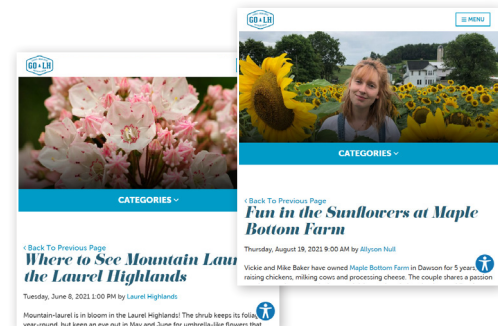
GO LH

CATEGORIES

< Back To Previous Page

Where to See Mountain Laurel in the Laurel Highlands

Tuesday, June 8, 2021 1:00 PM by Laurel Highlands

Mountain-laurel is in bloom in the Laurel Highlands! The shrub keeps its foliage year-round, but keep an eye out in May and June for umbrella-like flowers that

GO LH

MENU

CATEGORIES

< Back To Previous Page

Fun in the Sunflowers at Maple Bottom Farm

Thursday, August 19, 2021 9:00 AM by Allyson Null

Vickie and Mike Baker have owned Maple Bottom Farm in Dawson for 5 years, raising chickens, milking cows and processing cheese. The couple shares a passion